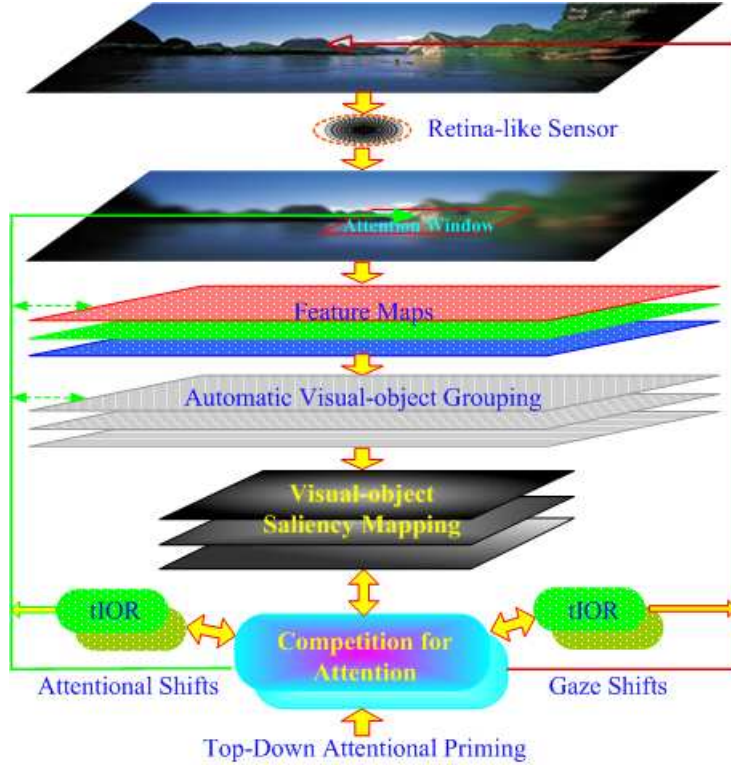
Retina-like Sensor

Attention Window

Feature Maps

Automatic Visual-object Grouping

Visual-object Saliency Mapping

tIOR

Competition for Attention

tIOR

Attentional Shifts

Gaze Shifts

Top-Down Attentional Priming